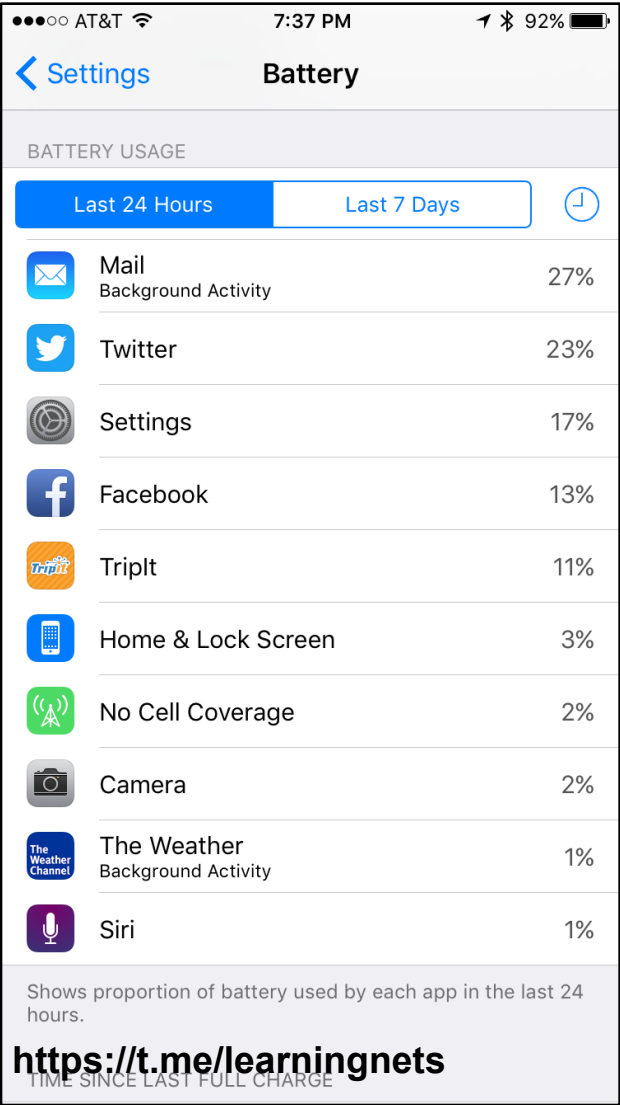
●●●○○ AT&T 7:37 PM 92%

Settings Battery

BATTERY USAGE

Last 24 Hours Last 7 Days

Mail
Background Activity 27%

Twitter 23%

Settings 17%

Facebook 13%

TripIt TripIt 11%

Home & Lock Screen 3%

No Cell Coverage 2%

Camera 2%

The Weather Channel The Weather
Background Activity 1%

Siri 1%

Shows proportion of battery used by each app in the last 24 hours.

https://t.me/learningnets

TIME SINCE LAST FULL CHARGE